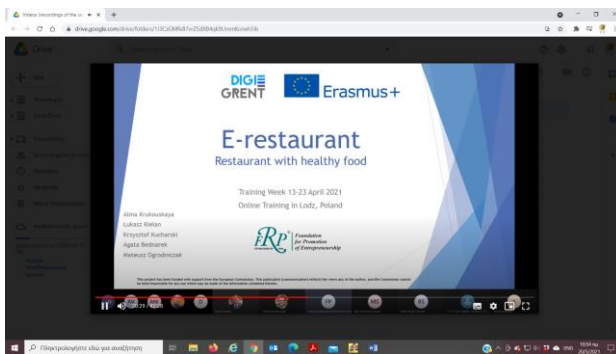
Videos recordings of the ...

drive.google.com/drive/folders/1lCzGhfRdl7e25d984qk9UmmKcIwh5b

Drive

DIGI GRENT

Erasmus+

E-restaurant

Restaurant with healthy food

Training Week 13-23 April 2021

Online Training in Lodz, Poland

Alina Krukouskaya

Lukasz Kielan

Krzysztof Kuchenski

Agata Bednarek

Mateusz Ogrodniczak

FRP Foundation for Promotion of Entrepreneurship

The project has been funded with support from the European Commission. This publication [communication] reflects the views only of the author, and the Commission cannot be held responsible for any use which may be made of the information contained therein.

Πληκτρολογήστε εδώ για αναζήτηση

ENG

10:59 πμ

20/5/2021